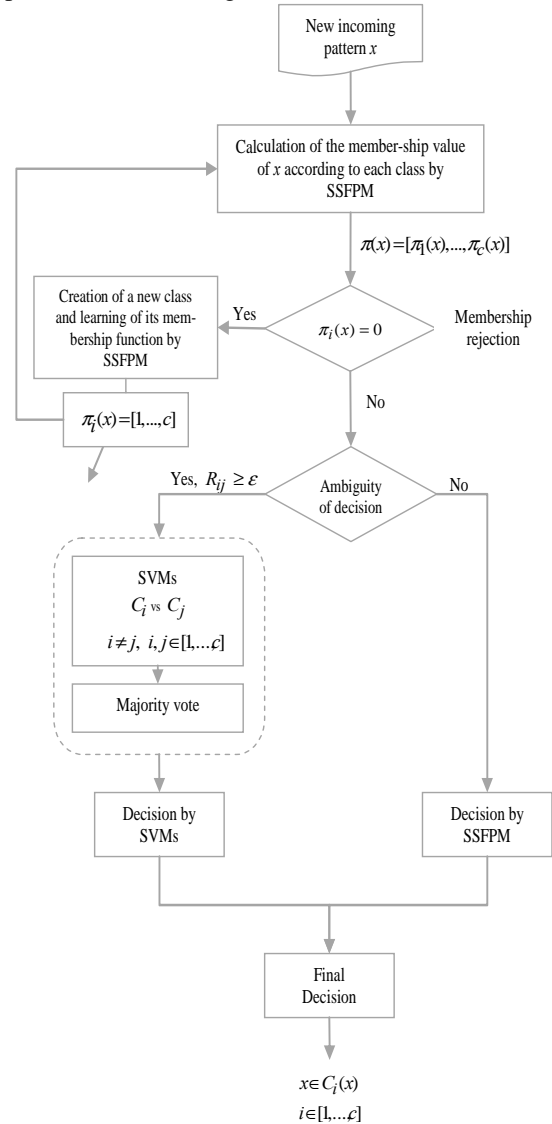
New incoming pattern $x$

Calculation of the member-ship value of $x$ according to each class by SSFPM

$\pi(x) = [\pi_1(x),...,\pi_c(x)]$

Creation of a new class and learning of its membership function by SSFPM

Yes

$\pi_i(x) = 0$

Membership rejection

$\pi_i(x) = [1,...,c]$

No

Yes, $R_{ij} \geq \varepsilon$

Ambiguity of decision

No

SVMs

$C_i$ vs $C_j$

$i \neq j,\ i, j \in [1,...c]$

Majority vote

Decision by SVMs

Decision by SSFPM

Final Decision

$x \in C_i(x)$

$i \in [1,...c]$